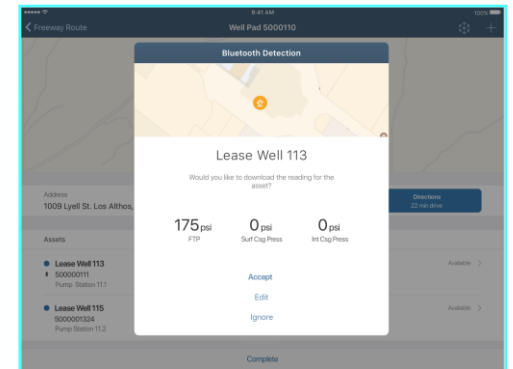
••••• 9:41 AM 100%

Freeway Route

Well Pad 5000110

Bluetooth Detection

Lease Well 113

Would you like to download the reading for the asset?

175psi
FTP

0psi
Surf Csg Press

0psi
Int Csg Press

Accept

Edit

Ignore

Address
1009 Lyell St. Los Altho

Directions
22 min drive

Assets

Lease Well 113
500000111
Pump Station 11.1

Available

Lease Well 115
5000001324
Pump Station 11.2

Available

Complete